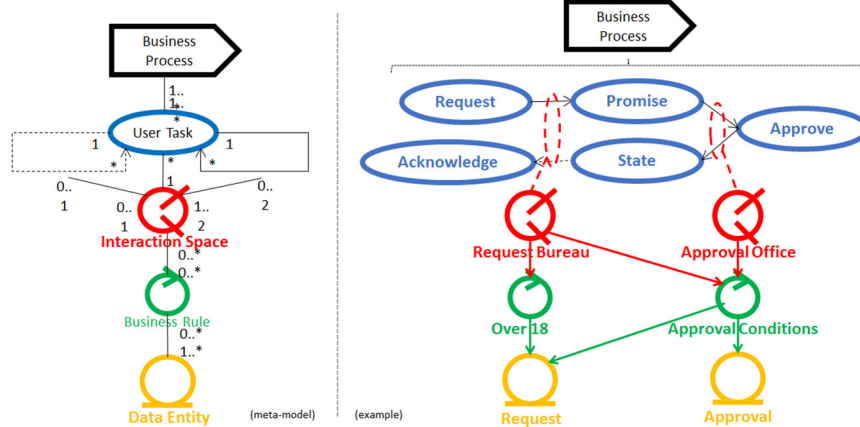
Business Process

1..
1..
*

User Task

1
*
1
*
*

0..
1
1
0..
1
1..
2
0..
2

Interaction Space

0..*
0..*

Business Rule

0..*
1..*

Data Entity

(meta-model)

(example)

Business Process

Request
Promise
Approve
Acknowledge
State

Request Bureau
Approval Office

Over 18
Approval Conditions

Request
Approval